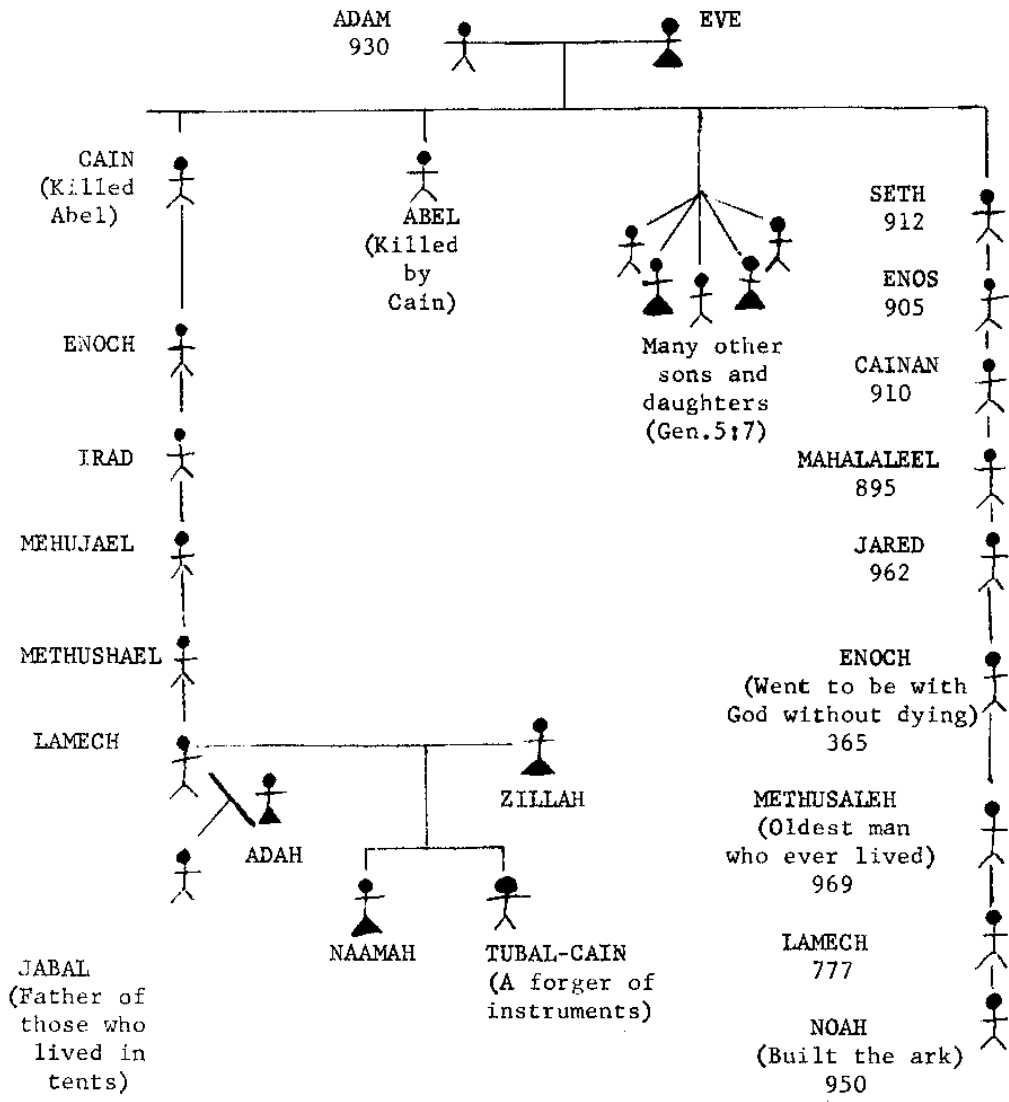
ADAM
930

EVE

CAIN
(Killed
Abel)

ABEL
(Killed
by
Cain)

Many other
sons and
daughters
(Gen.5:7)

SETH
912

ENOS
905

CAINAN
910

MAHALALEEL
895

JARED
962

ENOCH
(Went to be with
God without dying)
365

METHUSALEH
(Oldest man
who ever lived)
969

LAMECH
777

NOAH
(Built the ark)
950

ENOCH

IRAD

MEHUJAEL

METHUSHAEL

LAMECH

ZILLAH

ADAH

NAAMAH

TUBAL-CAIN
(A forger of
instruments)

JABAL
(Father of
those who
lived in
tents)